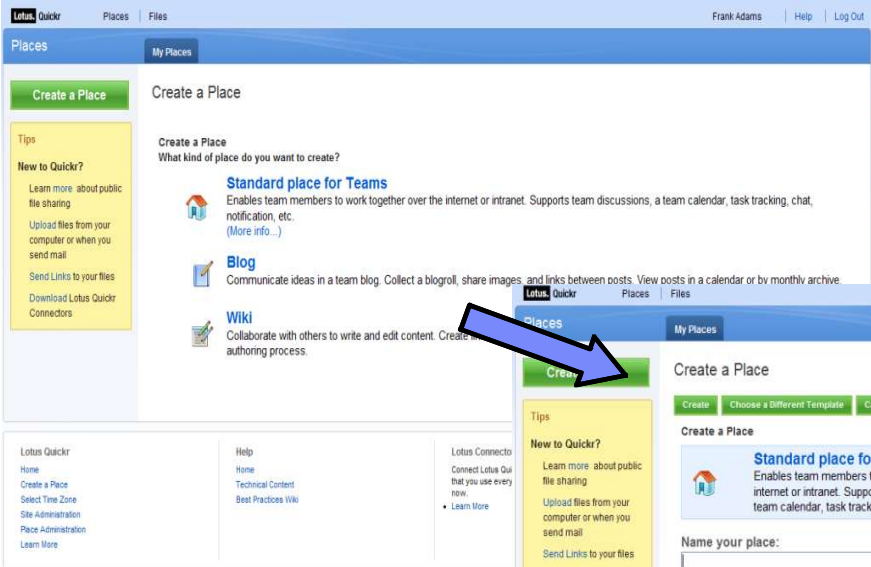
Lotus. Quickr Places | Files

Frank Adams | Help | Log Out

Places

My Places

Create a Place

Tips

New to Quickr?

Learn more about public file sharing

Upload files from your computer or when you send mail

Send Links to your files

Download Lotus Quickr Connectors

Create a Place

Create a Place

What kind of place do you want to create?

Standard place for Teams

Enables team members to work together over the internet or intranet. Supports team discussions, a team calendar, task tracking, chat, notification, etc.

(More info...)

Blog

Communicate ideas in a team blog. Collect a blogroll, share images, and links between posts. View posts in a calendar or by monthly archive.

Wiki

Collaborate with others to write and edit content. Create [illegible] authoring process.

Lotus Quickr

Home

Create a Place

Select Time Zone

Site Administration

Place Administration

Learn More

Help

Home

Technical Content

Best Practices Wiki

Lotus Connecto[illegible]

Connect Lotus Qui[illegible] that you use every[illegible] now.

• Learn More

Lotus. Quickr Places | Files

Places

My Places

Crea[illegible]

Create a Place

Create | Choose a Different Template | C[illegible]

Create a Place

Standard place fo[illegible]

Enables team members t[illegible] internet or intranet. Suppo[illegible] team calendar, task track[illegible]

Name your place:

Tips

New to Quickr?

Learn more about public file sharing

Upload files from your computer or when you send mail

Send Links to your files